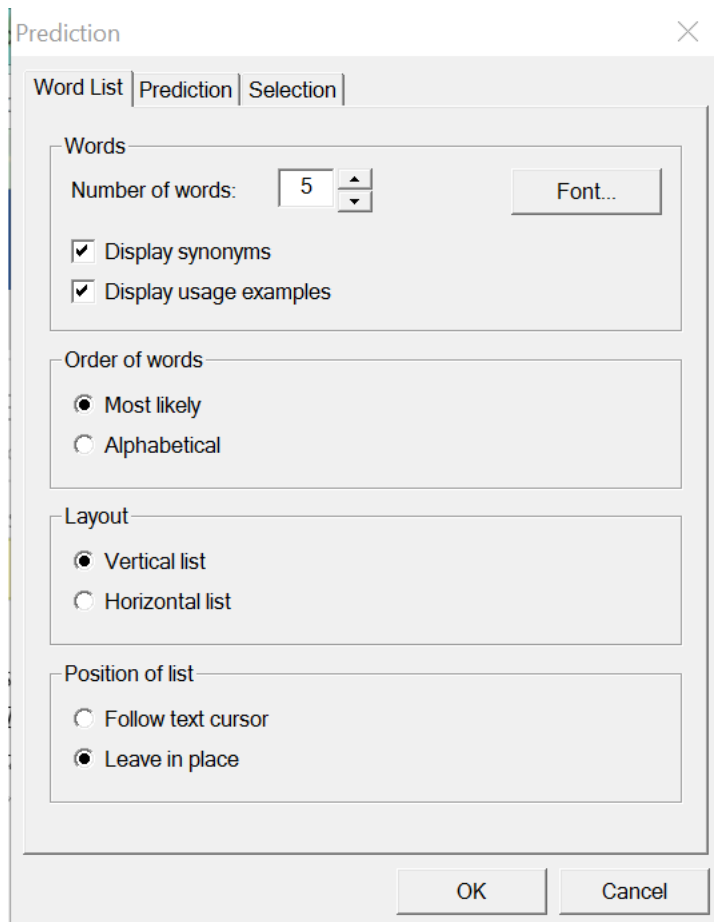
Prediction

Word List | Prediction | Selection

Words
Number of words: 5
Font...
Display synonyms
Display usage examples

Order of words
Most likely
Alphabetical

Layout
Vertical list
Horizontal list

Position of list
Follow text cursor
Leave in place

OK
Cancel